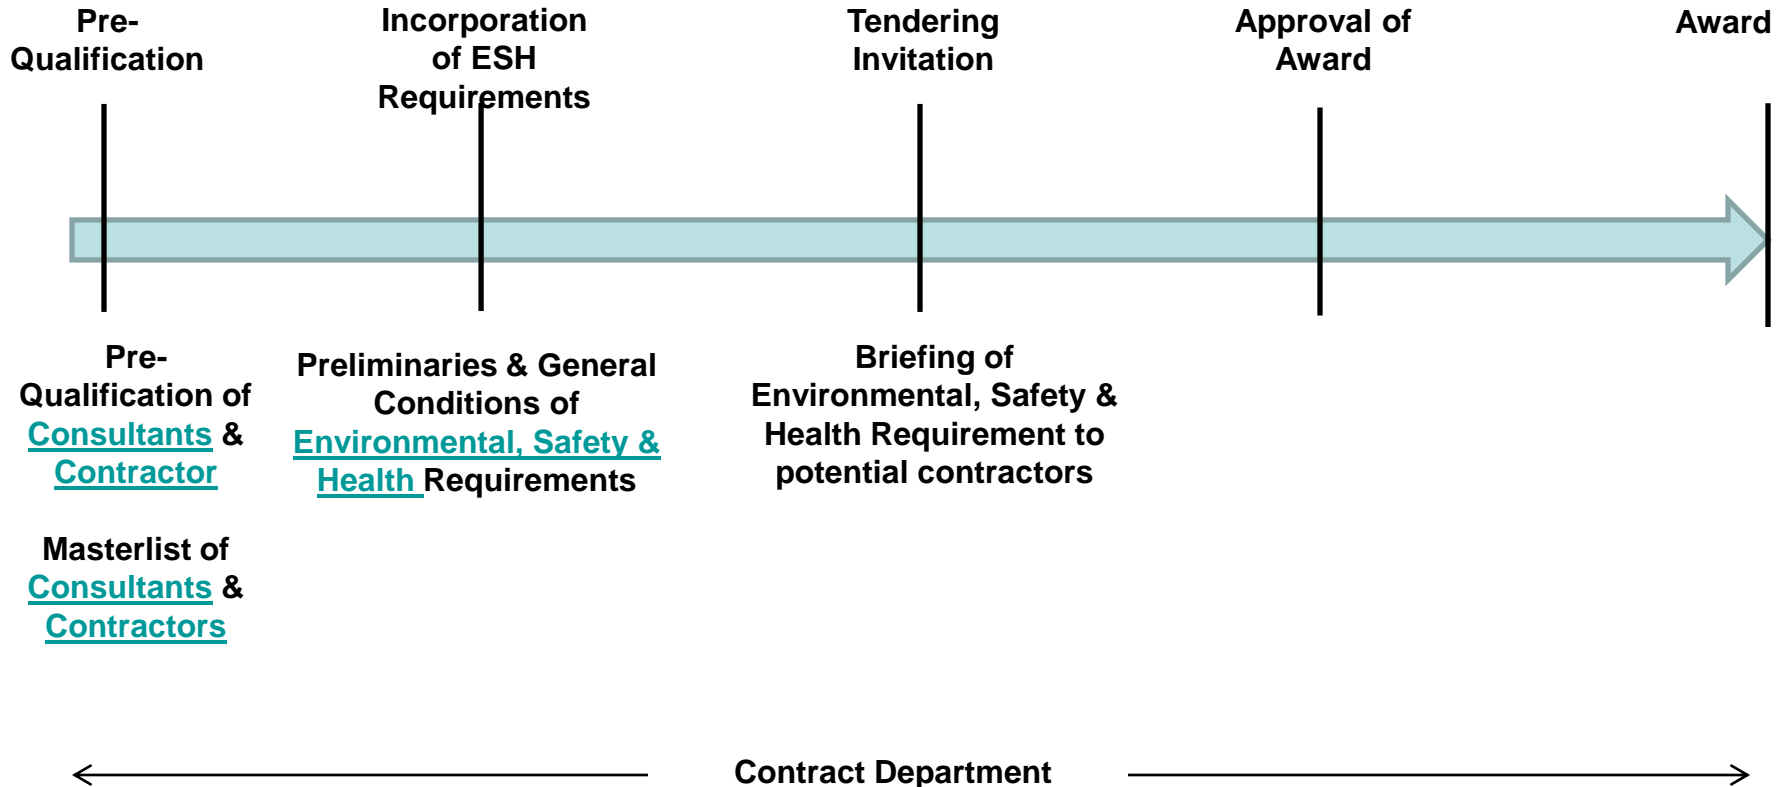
Pre-Qualification

Incorporation of ESH Requirements

Tendering Invitation

Approval of Award

Award

Pre-Qualification of Consultants & Contractor

Masterlist of Consultants & Contractors

Preliminaries & General Conditions of Environmental, Safety & Health Requirements

Briefing of Environmental, Safety & Health Requirement to potential contractors

Contract Department